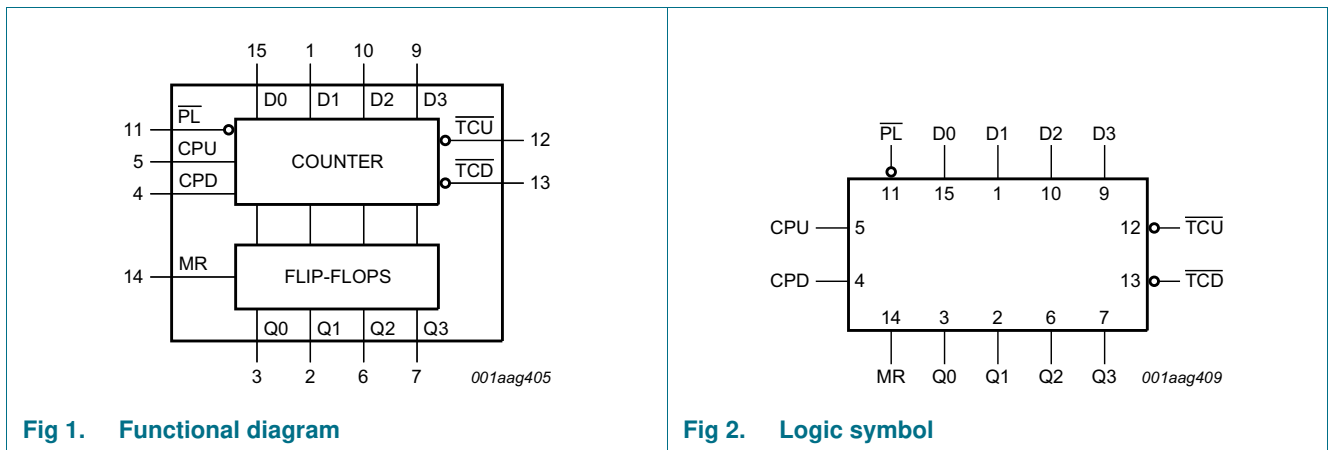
15 1 10 9

D0 D1 D2 D3

11 $\overline{PL}$

CPU 5

CPD 4

COUNTER

$\overline{TCU}$ 12

$\overline{TCD}$ 13

14 MR

FLIP-FLOPS

Q0 Q1 Q2 Q3

3 2 6 7

001aag405

Fig 1. Functional diagram

$\overline{PL}$ D0 D1 D2 D3

11 15 1 10 9

CPU 5

CPD 4

12 $\overline{TCU}$

13 $\overline{TCD}$

14 3 2 6 7

MR Q0 Q1 Q2 Q3

001aag409

Fig 2. Logic symbol